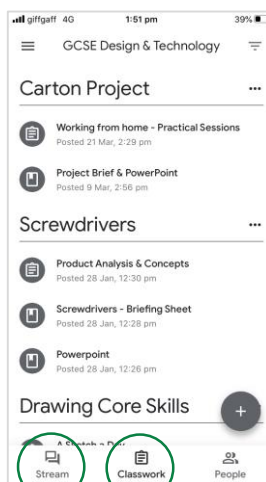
giffgaff 4G 1:51 pm 39%

GCSE Design & Technology

Carton Project

Working from home - Practical Sessions
Posted 21 Mar, 2:29 pm

Project Brief & PowerPoint
Posted 9 Mar, 2:56 pm

Screwdrivers

Product Analysis & Concepts
Posted 28 Jan, 12:30 pm

Screwdrivers - Briefing Sheet
Posted 28 Jan, 12:28 pm

Powerpoint
Posted 28 Jan, 12:26 pm

Drawing Core Skills

A Sketch a Day

Stream
Classwork
People